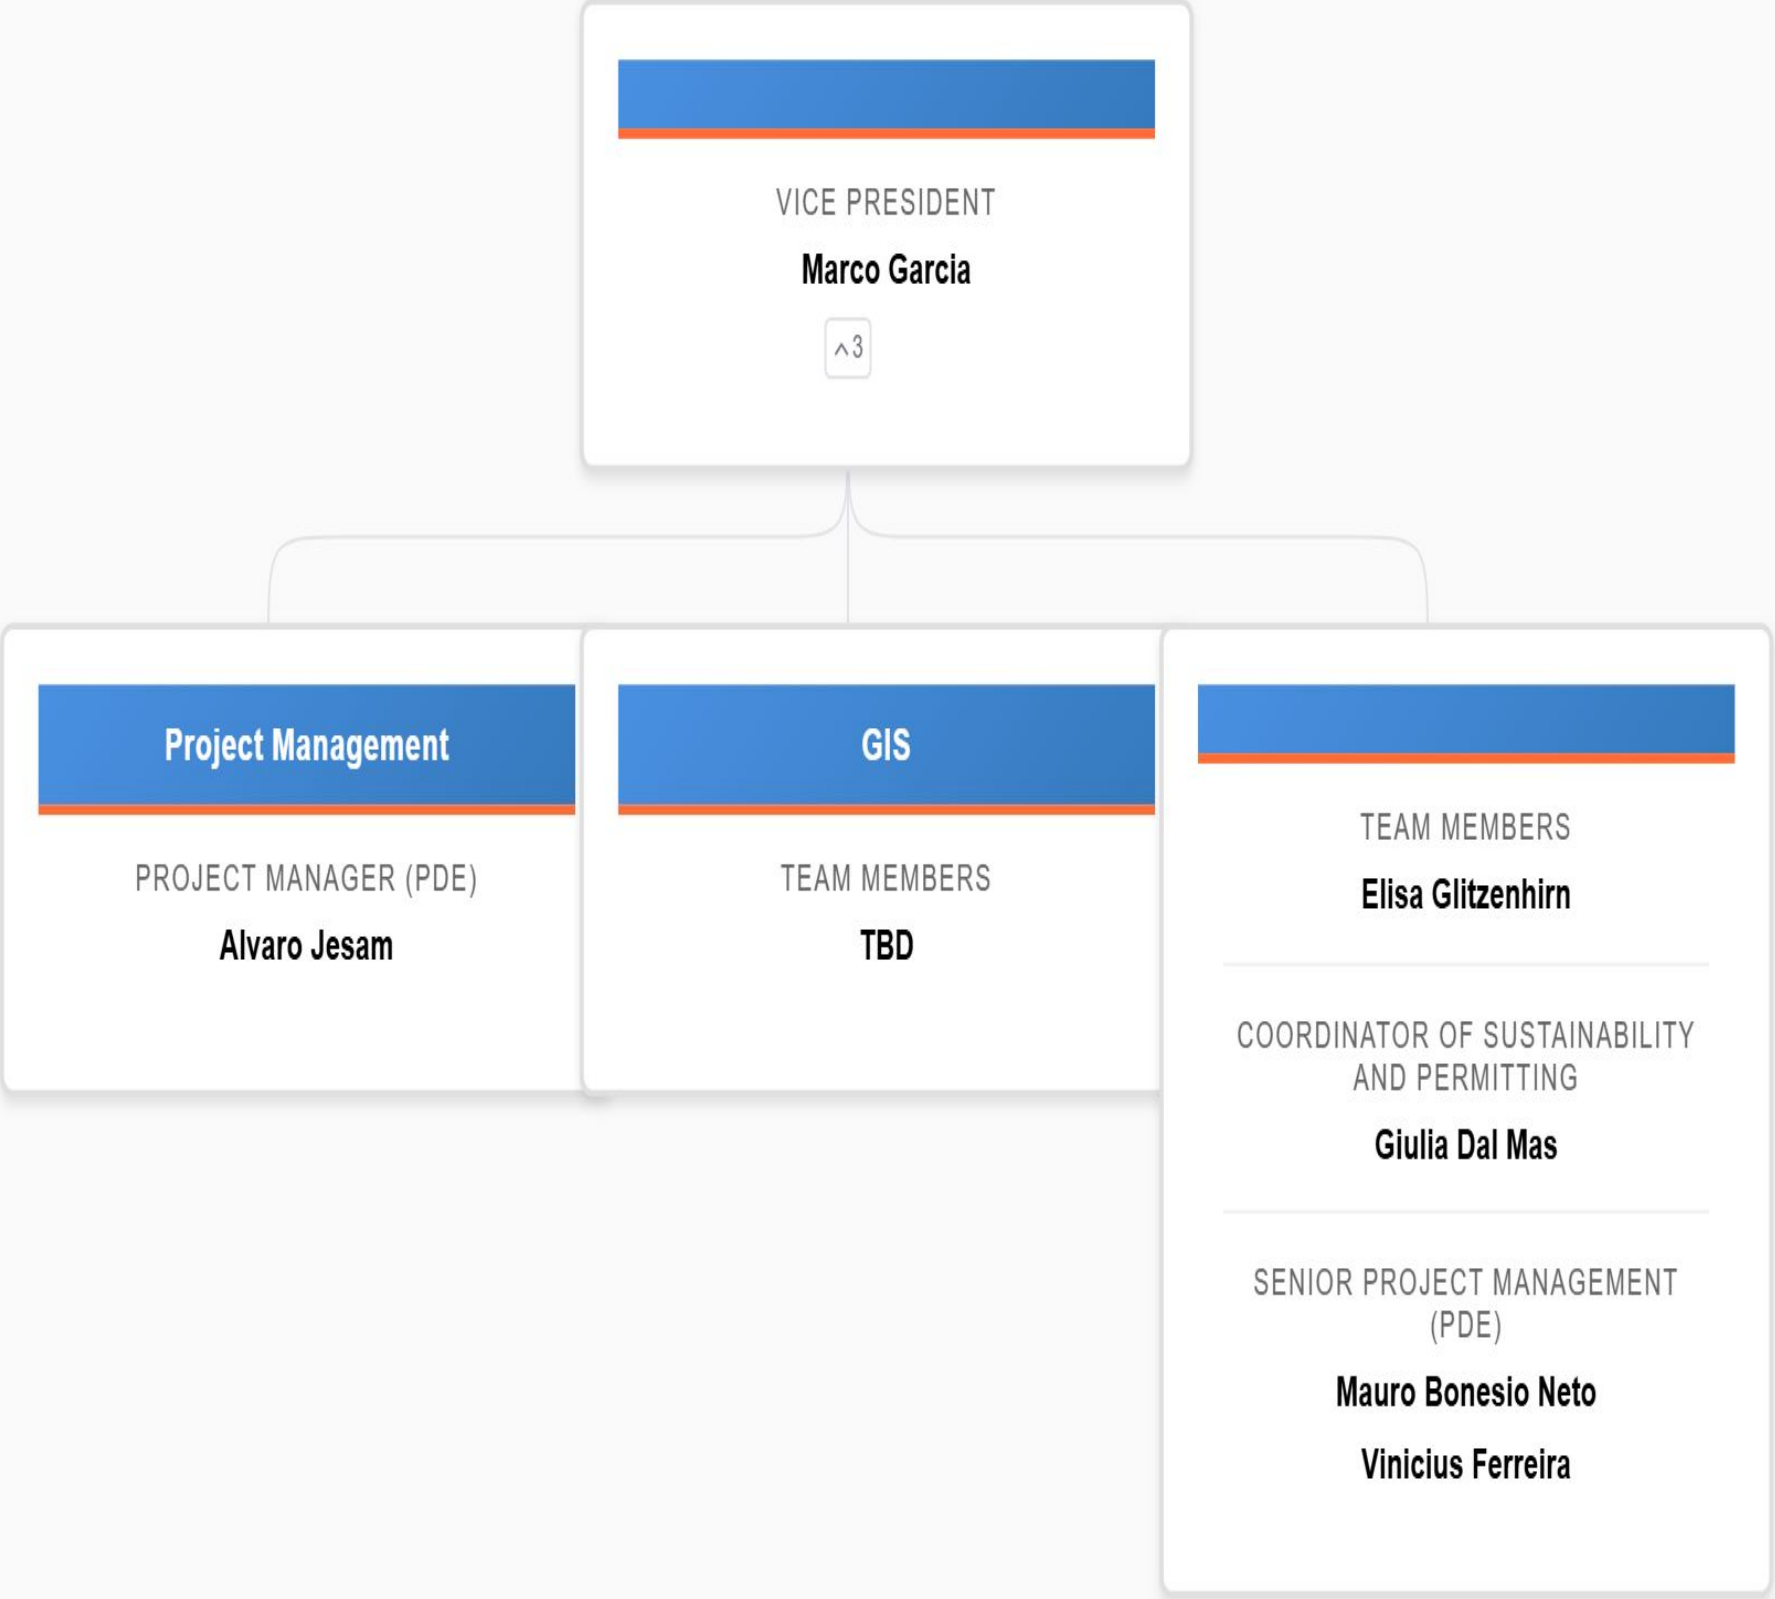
VICE PRESIDENT

Marco Garcia

^3

Project Management

PROJECT MANAGER (PDE)

Alvaro Jesam

GIS

TEAM MEMBERS

TBD

TEAM MEMBERS

Elisa Glitzenhirn

COORDINATOR OF SUSTAINABILITY AND PERMITTING

Giulia Dal Mas

SENIOR PROJECT MANAGEMENT (PDE)

Mauro Bonesio Neto

Vinicius Ferreira